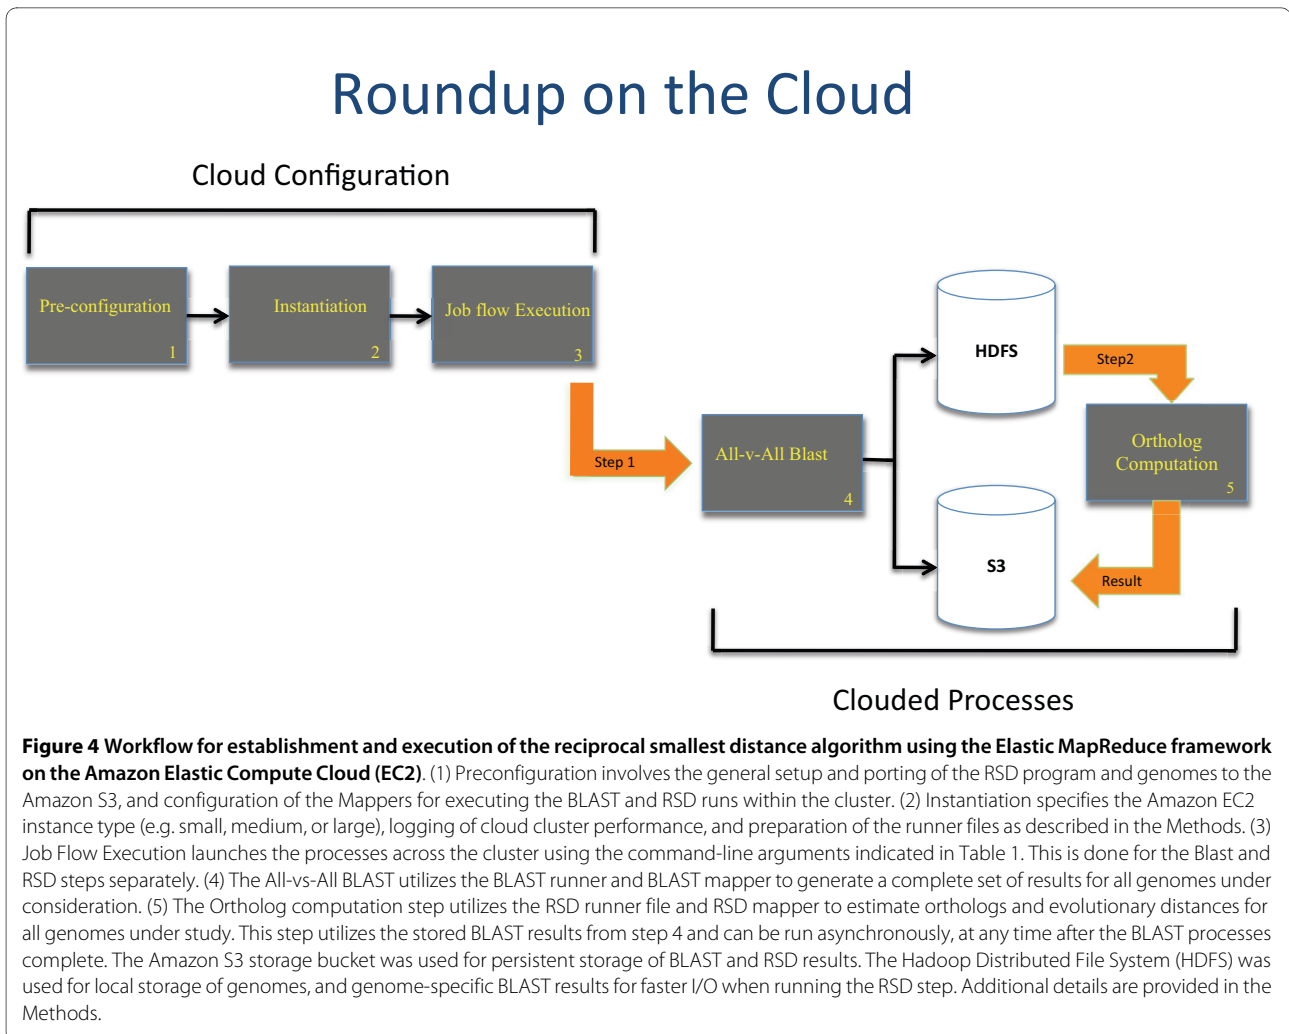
Roundup on the Cloud

Cloud Configuration

Pre-configuration 1

Instantiation 2

Job flow Execution 3

Step 1

All-v-All Blast 4

HDFS

S3

Step2

Ortholog Computation 5

Result

Clouded Processes

**Figure 4 Workflow for establishment and execution of the reciprocal smallest distance algorithm using the Elastic MapReduce framework on the Amazon Elastic Compute Cloud (EC2)**. (1) Preconfiguration involves the general setup and porting of the RSD program and genomes to the Amazon S3, and configuration of the Mappers for executing the BLAST and RSD runs within the cluster. (2) Instantiation specifies the Amazon EC2 instance type (e.g. small, medium, or large), logging of cloud cluster performance, and preparation of the runner files as described in the Methods. (3) Job Flow Execution launches the processes across the cluster using the command-line arguments indicated in Table 1. This is done for the Blast and RSD steps separately. (4) The All-vs-All BLAST utilizes the BLAST runner and BLAST mapper to generate a complete set of results for all genomes under consideration. (5) The Ortholog computation step utilizes the RSD runner file and RSD mapper to estimate orthologs and evolutionary distances for all genomes under study. This step utilizes the stored BLAST results from step 4 and can be run asynchronously, at any time after the BLAST processes complete. The Amazon S3 storage bucket was used for persistent storage of BLAST and RSD results. The Hadoop Distributed File System (HDFS) was used for local storage of genomes, and genome-specific BLAST results for faster I/O when running the RSD step. Additional details are provided in the Methods.